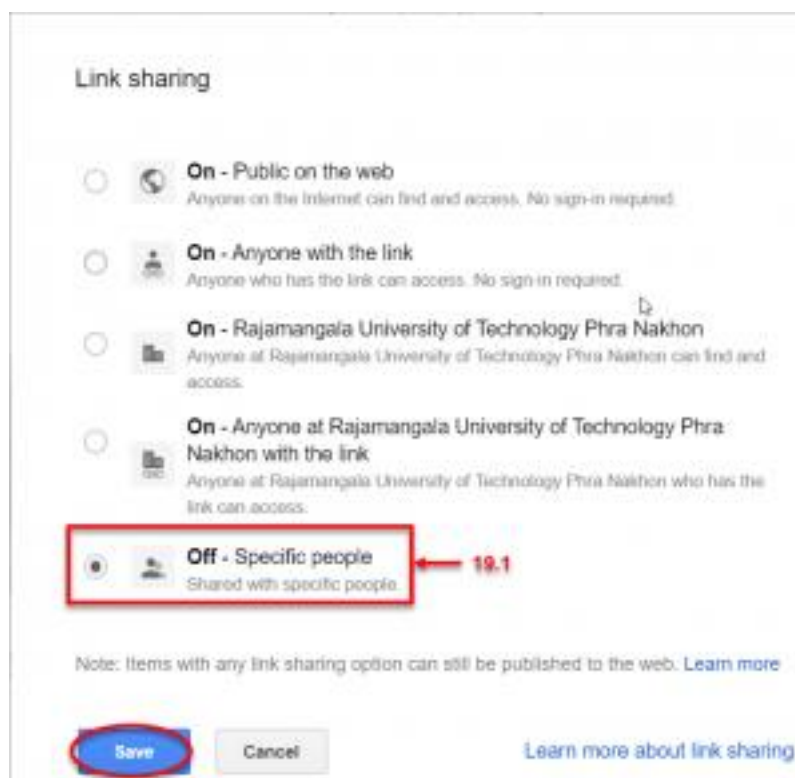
Link sharing

On - Public on the web
Anyone on the Internet can find and access. No sign-in required.

On - Anyone with the link
Anyone who has the link can access. No sign-in required.

On - Rajamangala University of Technology Phra Nakhon
Anyone at Rajamangala University of Technology Phra Nakhon can find and access.

On - Anyone at Rajamangala University of Technology Phra Nakhon with the link
Anyone at Rajamangala University of Technology Phra Nakhon who has the link can access.

Off - Specific people
Shared with specific people.

19.1

Note: Items with any link sharing option can still be published to the web. Learn more

Save

Cancel

Learn more about link sharing